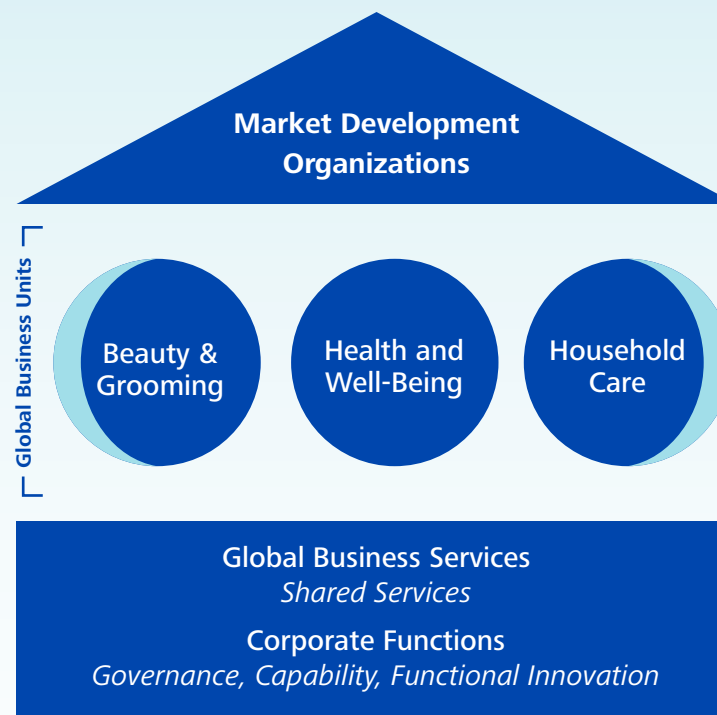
Market Development Organizations

Global Business Units

Beauty & Grooming

Health and Well-Being

Household Care

Global Business Services
Shared Services

Corporate Functions
Governance, Capability, Functional Innovation